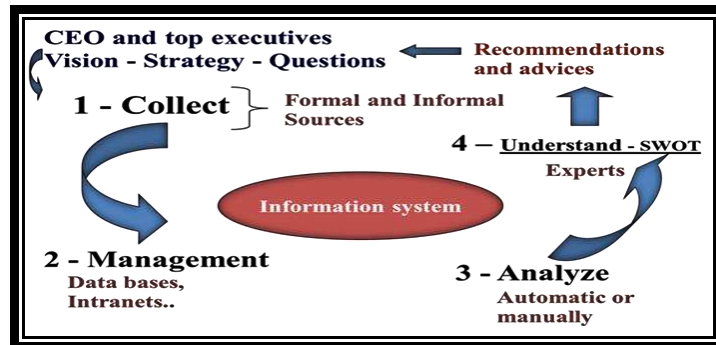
CEO and top executives
Vision - Strategy - Questions

Recommendations and advices

1 - Collect

Formal and Informal Sources

4 – Understand - SWOT

Experts

Information system

2 - Management

Data bases, Intranets..

3 - Analyze

Automatic or manually